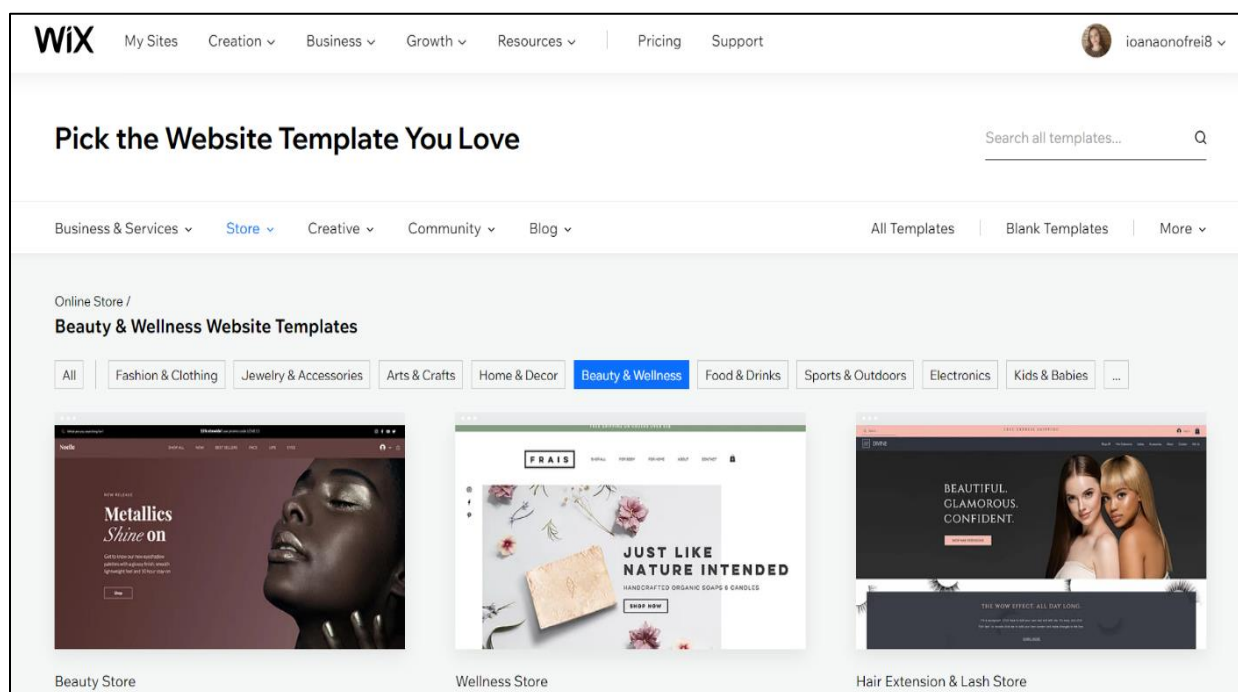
WiX My Sites Creation Business Growth Resources Pricing Support ioanaonofrei8

Pick the Website Template You Love

Search all templates...

Business & Services Store Creative Community Blog All Templates Blank Templates More

Online Store /
Beauty & Wellness Website Templates

All Fashion & Clothing Jewelry & Accessories Arts & Crafts Home & Decor Beauty & Wellness Food & Drinks Sports & Outdoors Electronics Kids & Babies ...

Metallics Shine on

FRAIS

JUST LIKE NATURE INTENDED

HANDCRAFTED ORGANIC SOAPS & CANDLES

SHOP NOW

BEAUTIFUL. GLAMOROUS. CONFIDENT.

THE WOW EFFECT. ALL DAY LONG.

Beauty Store

Wellness Store

Hair Extension & Lash Store